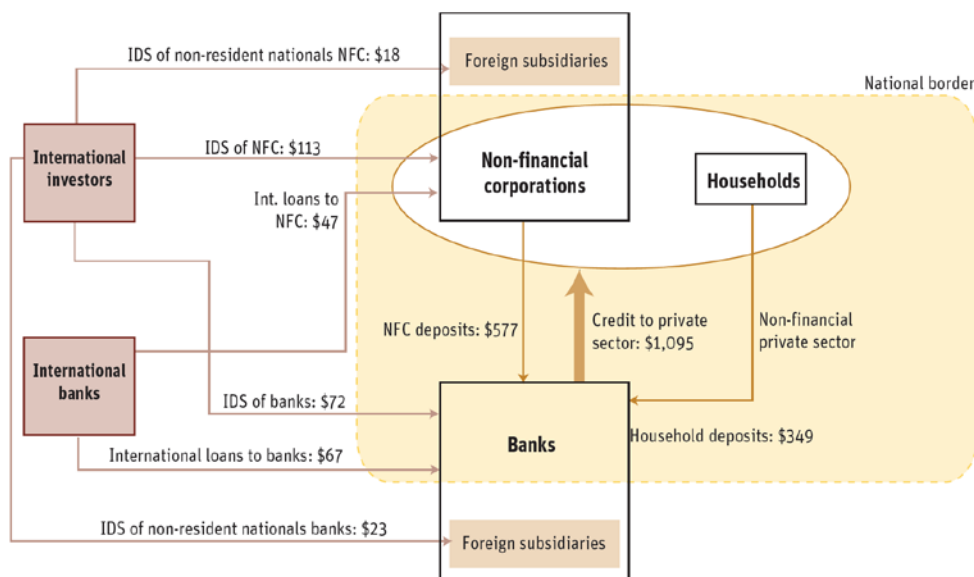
IDS of non-resident nationals NFC: $18

Foreign subsidiaries

National border

International investors

IDS of NFC: $113

Non-financial corporations

Households

Int. loans to NFC: $47

International banks

NFC deposits: $577

Credit to private sector: $1,095

Non-financial private sector

IDS of banks: $72

Banks

Household deposits: $349

International loans to banks: $67

IDS of non-resident nationals banks: $23

Foreign subsidiaries